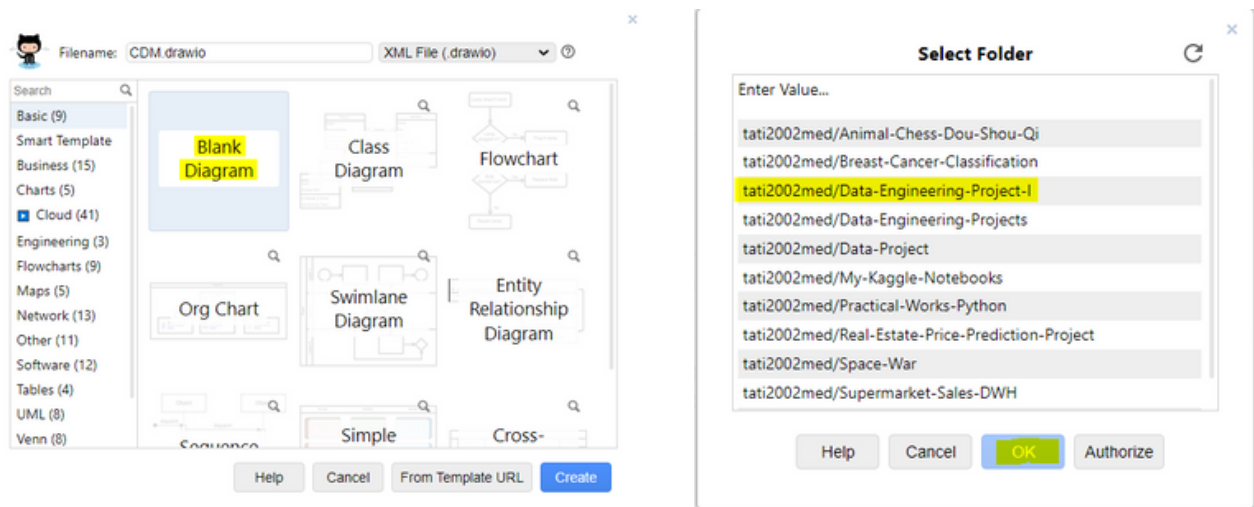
Filename: CDM.drawio

XML File (.drawio)

Search

Basic (9)
Smart Template
Business (15)
Charts (5)
Cloud (41)
Engineering (3)
Flowcharts (9)
Maps (5)
Network (13)
Other (11)
Software (12)
Tables (4)
UML (8)
Venn (8)

Blank Diagram

Class Diagram

Flowchart

Org Chart

Swimlane Diagram

Entity Relationship Diagram

Sequence

Simple

Cross-

Help
Cancel
From Template URL
Create

Select Folder

Enter Value...

tati2002med/Animal-Chess-Dou-Shou-Qi
tati2002med/Breast-Cancer-Classification
tati2002med/Data-Engineering-Project-I
tati2002med/Data-Engineering-Projects
tati2002med/Data-Project
tati2002med/My-Kaggle-Notebooks
tati2002med/Practical-Works-Python
tati2002med/Real-Estate-Price-Prediction-Project
tati2002med/Space-War
tati2002med/Supermarket-Sales-DWH

Help
Cancel
OK
Authorize